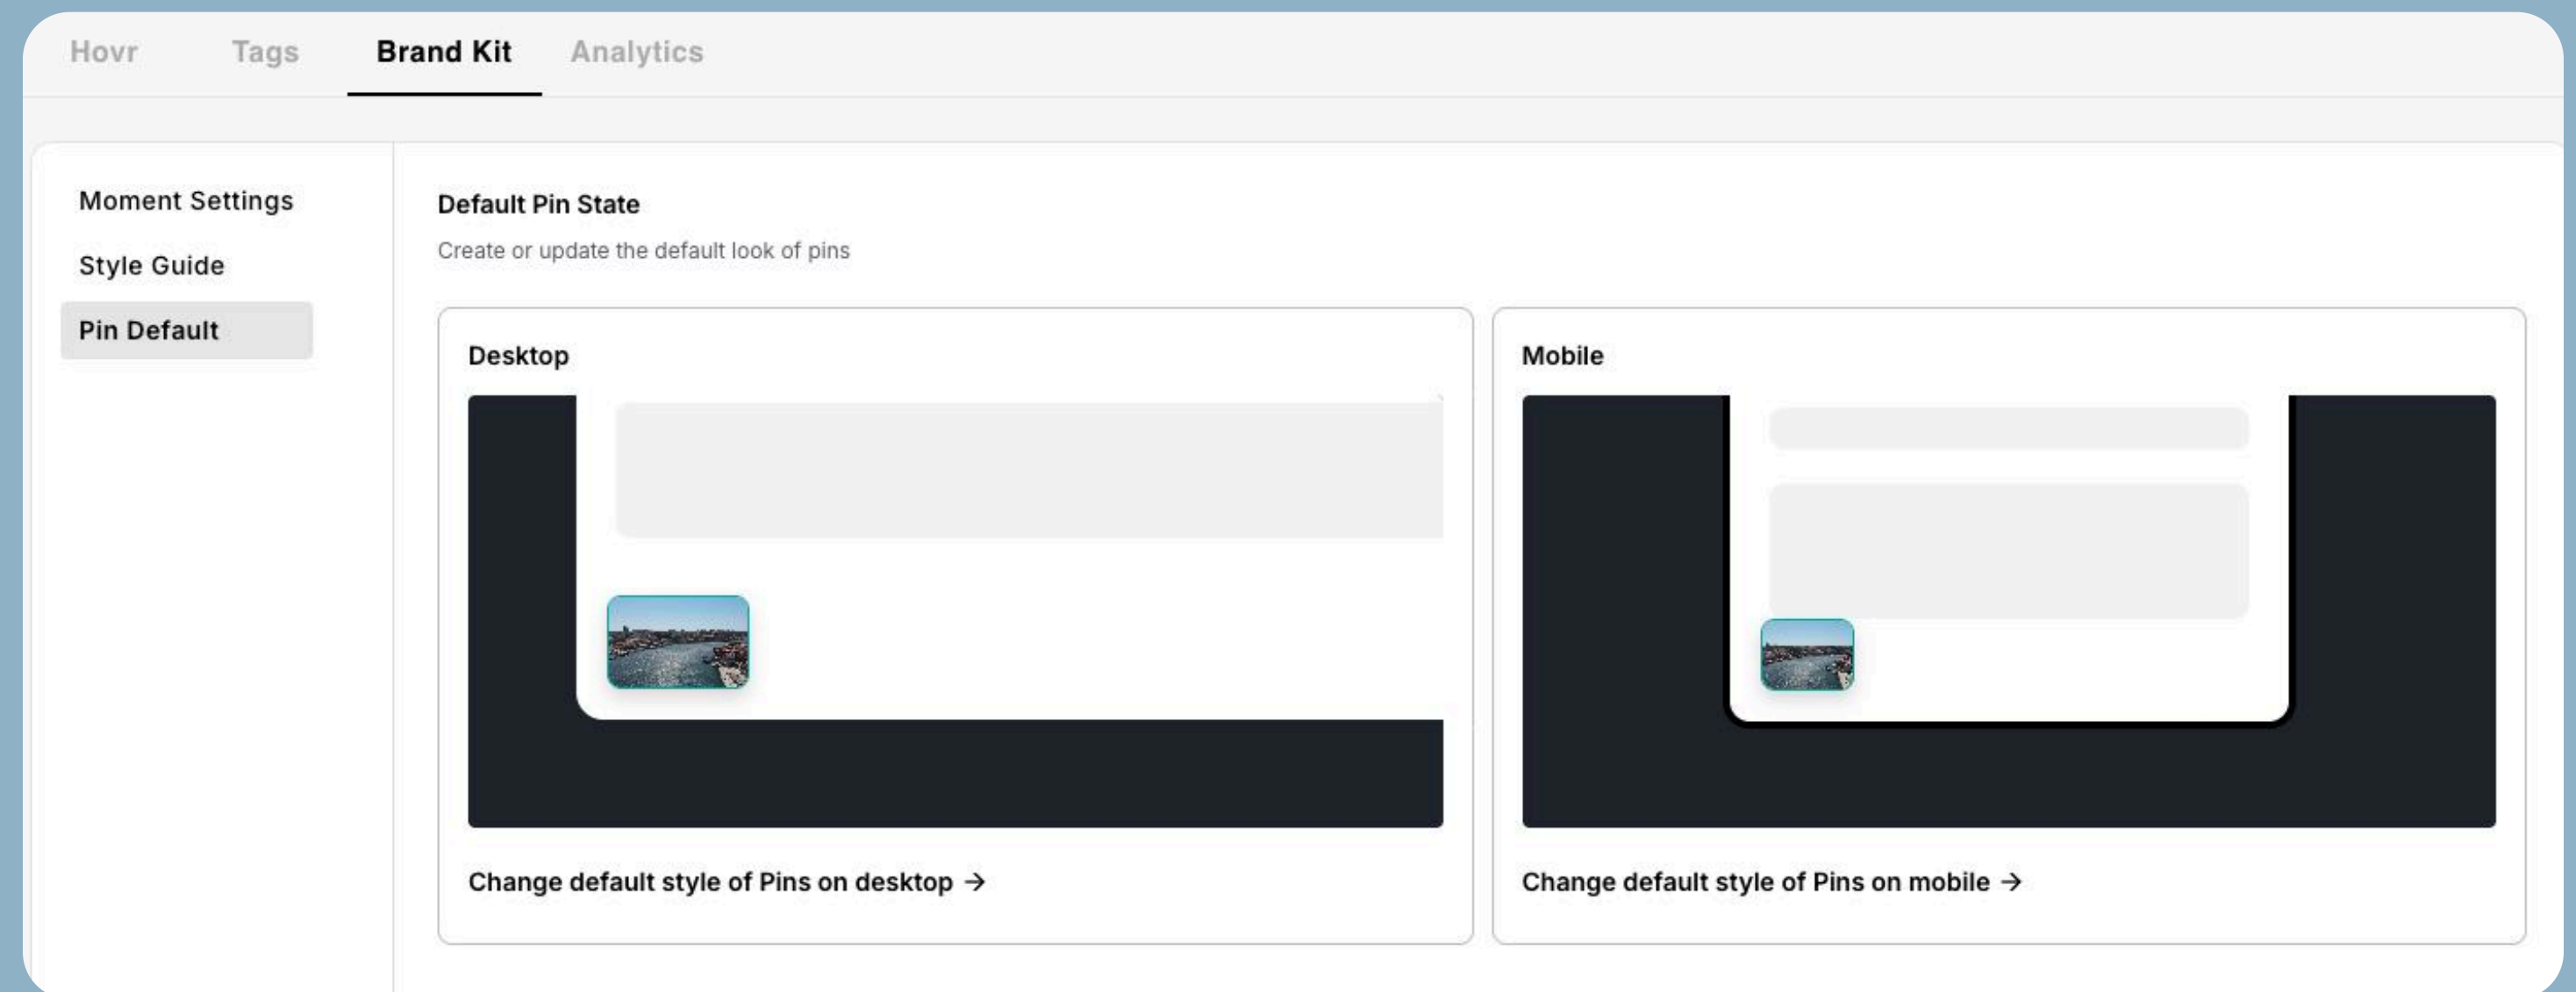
Hovr Tags Brand Kit Analytics

Moment Settings
Style Guide
Pin Default

Default Pin State
Create or update the default look of pins

Desktop

Change default style of Pins on desktop →

Mobile

Change default style of Pins on mobile →